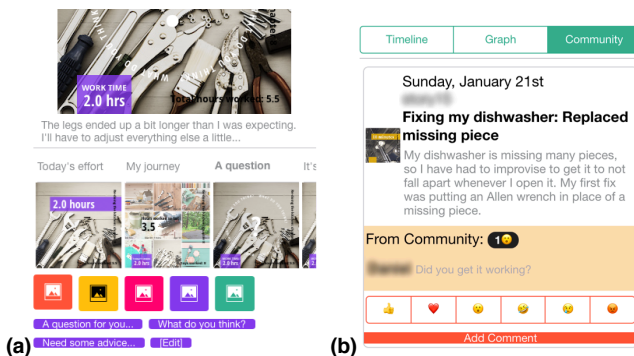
WORK TIME
2.0 hrs
Total hours worked: 5.5

The legs ended up a bit longer than I was expecting. I'll have to adjust everything else a little...

Today's effort
My journey
A question
It's

2.0 hours
3.5

A question for you...
What do you think?
Need some advice...
[Edit]

(a)

Timeline
Graph
Community

Sunday, January 21st
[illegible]

Fixing my dishwasher: Replaced missing piece

My dishwasher is missing many pieces, so I have had to improvise to get it to not fall apart whenever I open it. My first fix was putting an Allen wrench in place of a missing piece.

From Community: 1

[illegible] Did you get it working?

Add Comment

(b)